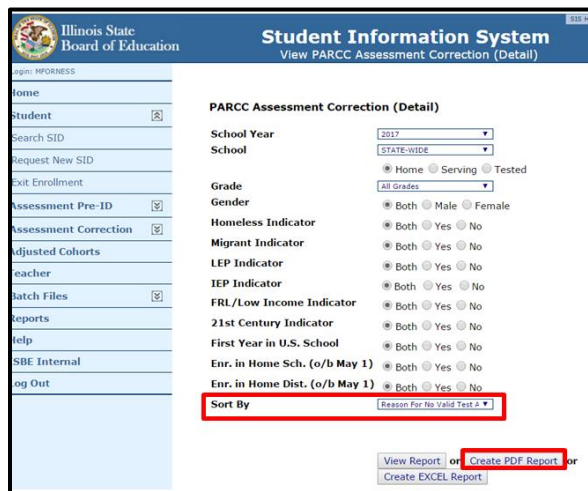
Illinois State Board of Education

Student Information System
View PARCC Assessment Correction (Detail)

SIS H

Login: MFORNESS

Home
Student
Search SID
Request New SID
Exit Enrollment
Assessment Pre-ID
Assessment Correction
Adjusted Cohorts
Teacher
Batch Files
Reports
Help
ISBE Internal
Log Out

PARCC Assessment Correction (Detail)

| | |
|---|---|
| School Year | 2017 |
| School | STATE-WIDE |
| | Home Serving Tested |
| Grade | All Grades |
| Gender | Both Male Female |
| Homeless Indicator | Both Yes No |
| Migrant Indicator | Both Yes No |
| LEP Indicator | Both Yes No |
| IEP Indicator | Both Yes No |
| FRL/Low Income Indicator | Both Yes No |
| 21st Century Indicator | Both Yes No |
| First Year in U.S. School | Both Yes No |
| Enr. in Home Sch. (o/b May 1) | Both Yes No |
| Enr. in Home Dist. (o/b May 1) | Both Yes No |
| Sort By | Reason For No Valid Test A |

View Report or Create PDF Report or Create EXCEL Report